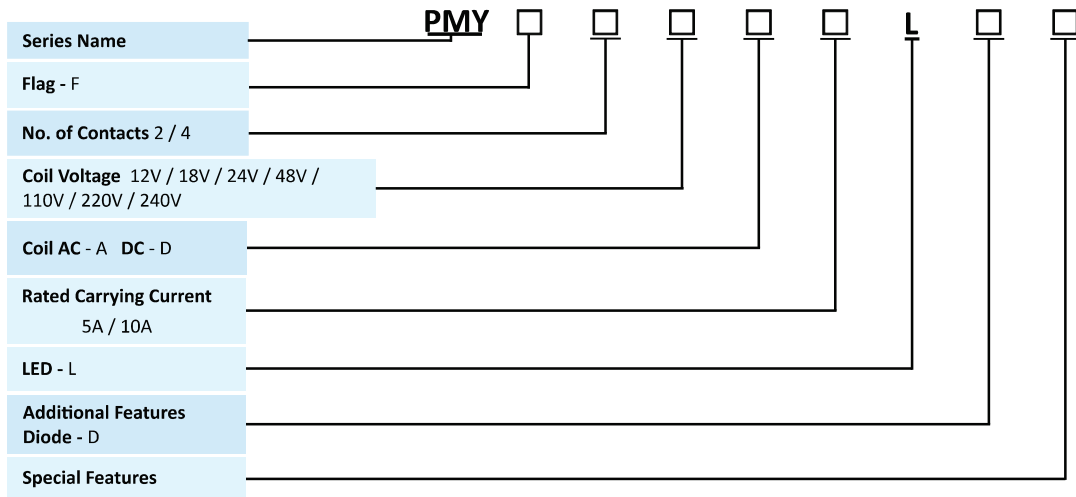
PMY □ □ □ □ □ L □ □

Series Name

Flag - F

No. of Contacts 2 / 4

Coil Voltage 12V / 18V / 24V / 48V / 110V / 220V / 240V

Coil AC - A DC - D

Rated Carrying Current 5A / 10A

LED - L

Additional Features Diode - D

Special Features